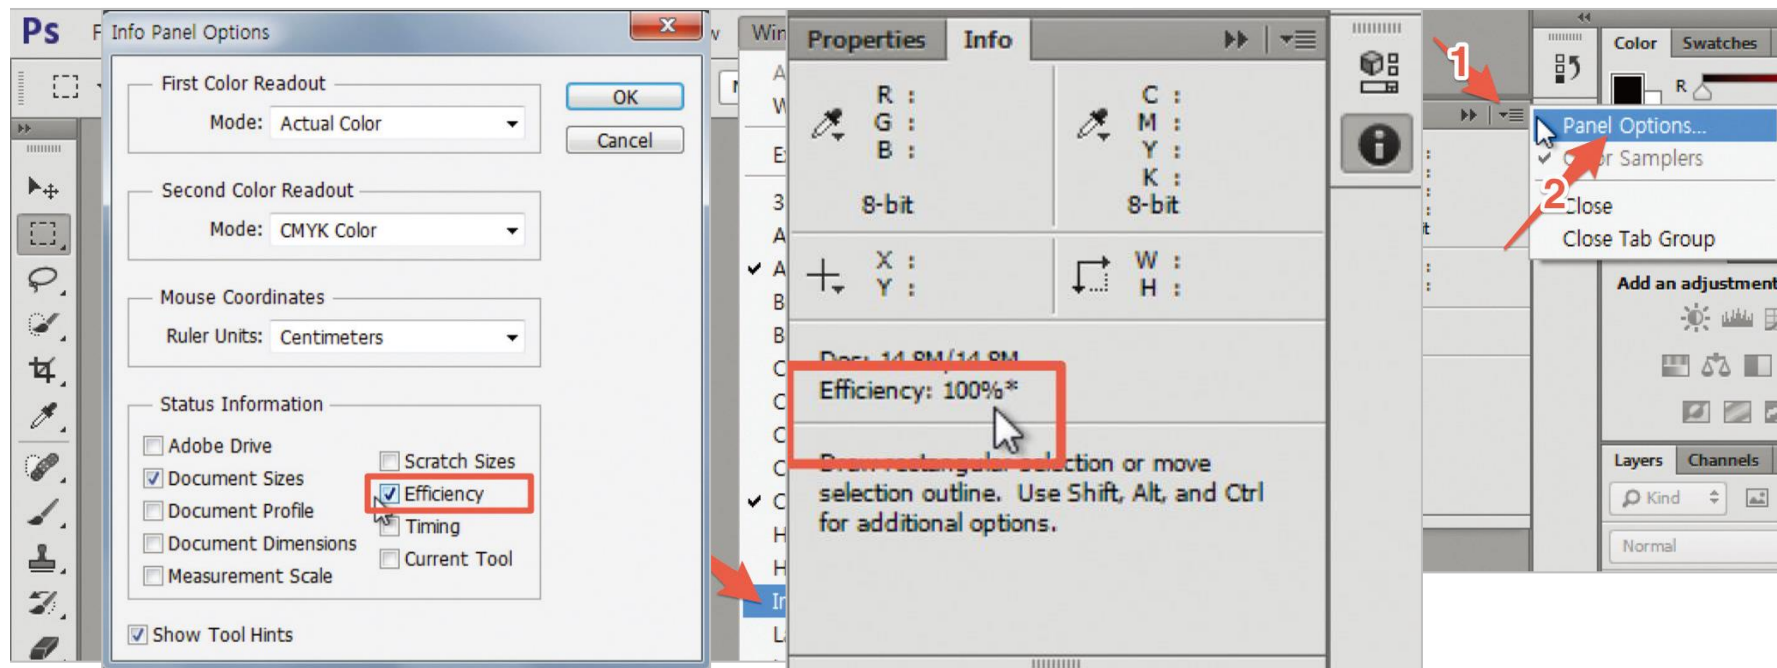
Ps

Info Panel Options

First Color Readout
Mode: Actual Color

OK
Cancel

Second Color Readout
Mode: CMYK Color

Mouse Coordinates
Ruler Units: Centimeters

Status Information
Adobe Drive
Document Sizes
Document Profile
Document Dimensions
Measurement Scale
Scratch Sizes
Efficiency
Timing
Current Tool

Show Tool Hints

Properties Info

R :
G :
B :
8-bit

C :
M :
Y :
K :
8-bit

X :
Y :

W :
H :

Doc: 14.8M/14.8M
Efficiency: 100%*

Draw rectangular selection or move selection outline. Use Shift, Alt, and Ctrl for additional options.

1
2

Color Swatches
R

Panel Options...
Color Samplers
Close
Close Tab Group

Add an adjustment

Layers Channels
Kind
Normal